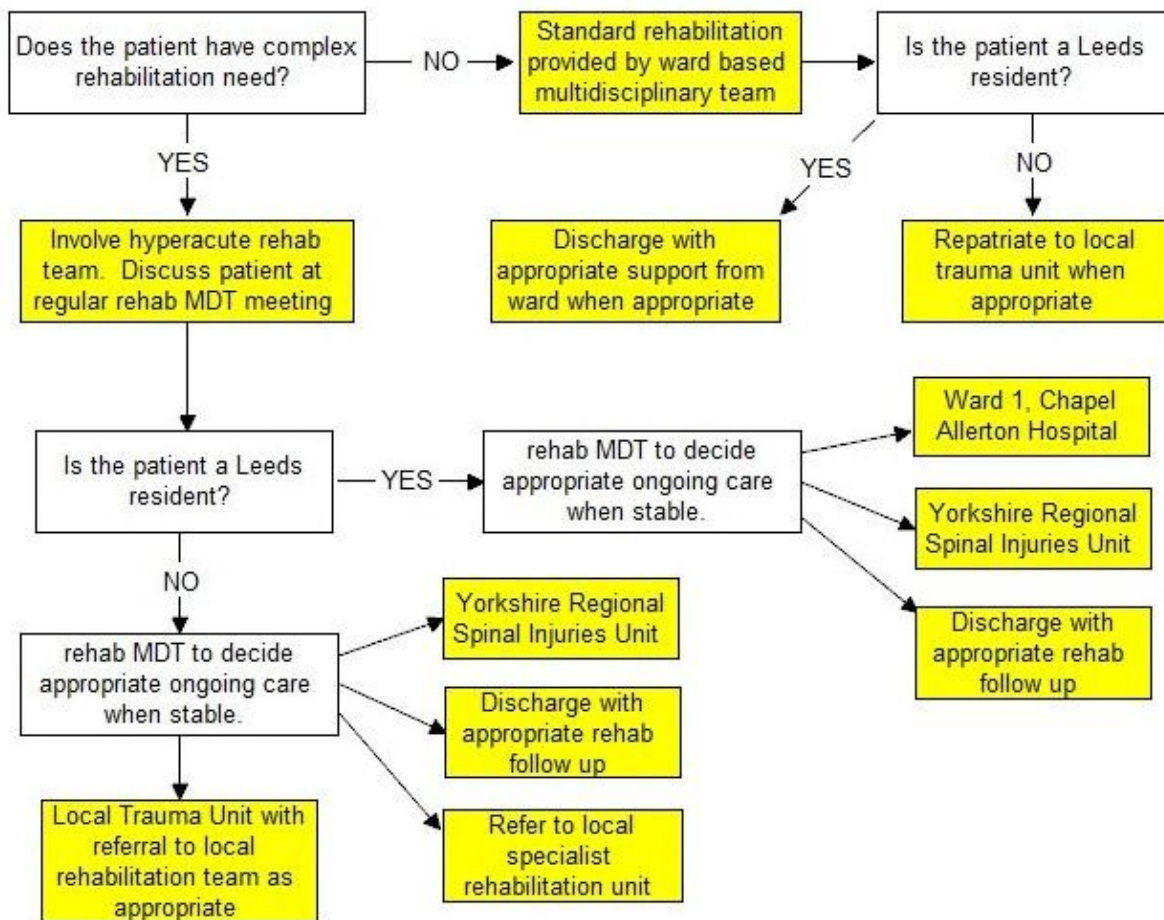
Does the patient have complex rehabilitation need?

NO

Standard rehabilitation provided by ward based multidisciplinary team

Is the patient a Leeds resident?

YES

NO

Discharge with appropriate support from ward when appropriate

Repatriate to local trauma unit when appropriate

YES

Involve hyperacute rehab team. Discuss patient at regular rehab MDT meeting

Is the patient a Leeds resident?

YES

rehab MDT to decide appropriate ongoing care when stable.

Ward 1, Chapel Allerton Hospital

Yorkshire Regional Spinal Injuries Unit

Discharge with appropriate rehab follow up

NO

rehab MDT to decide appropriate ongoing care when stable.

Yorkshire Regional Spinal Injuries Unit

Discharge with appropriate rehab follow up

Refer to local specialist rehabilitation unit

Local Trauma Unit with referral to local rehabilitation team as appropriate